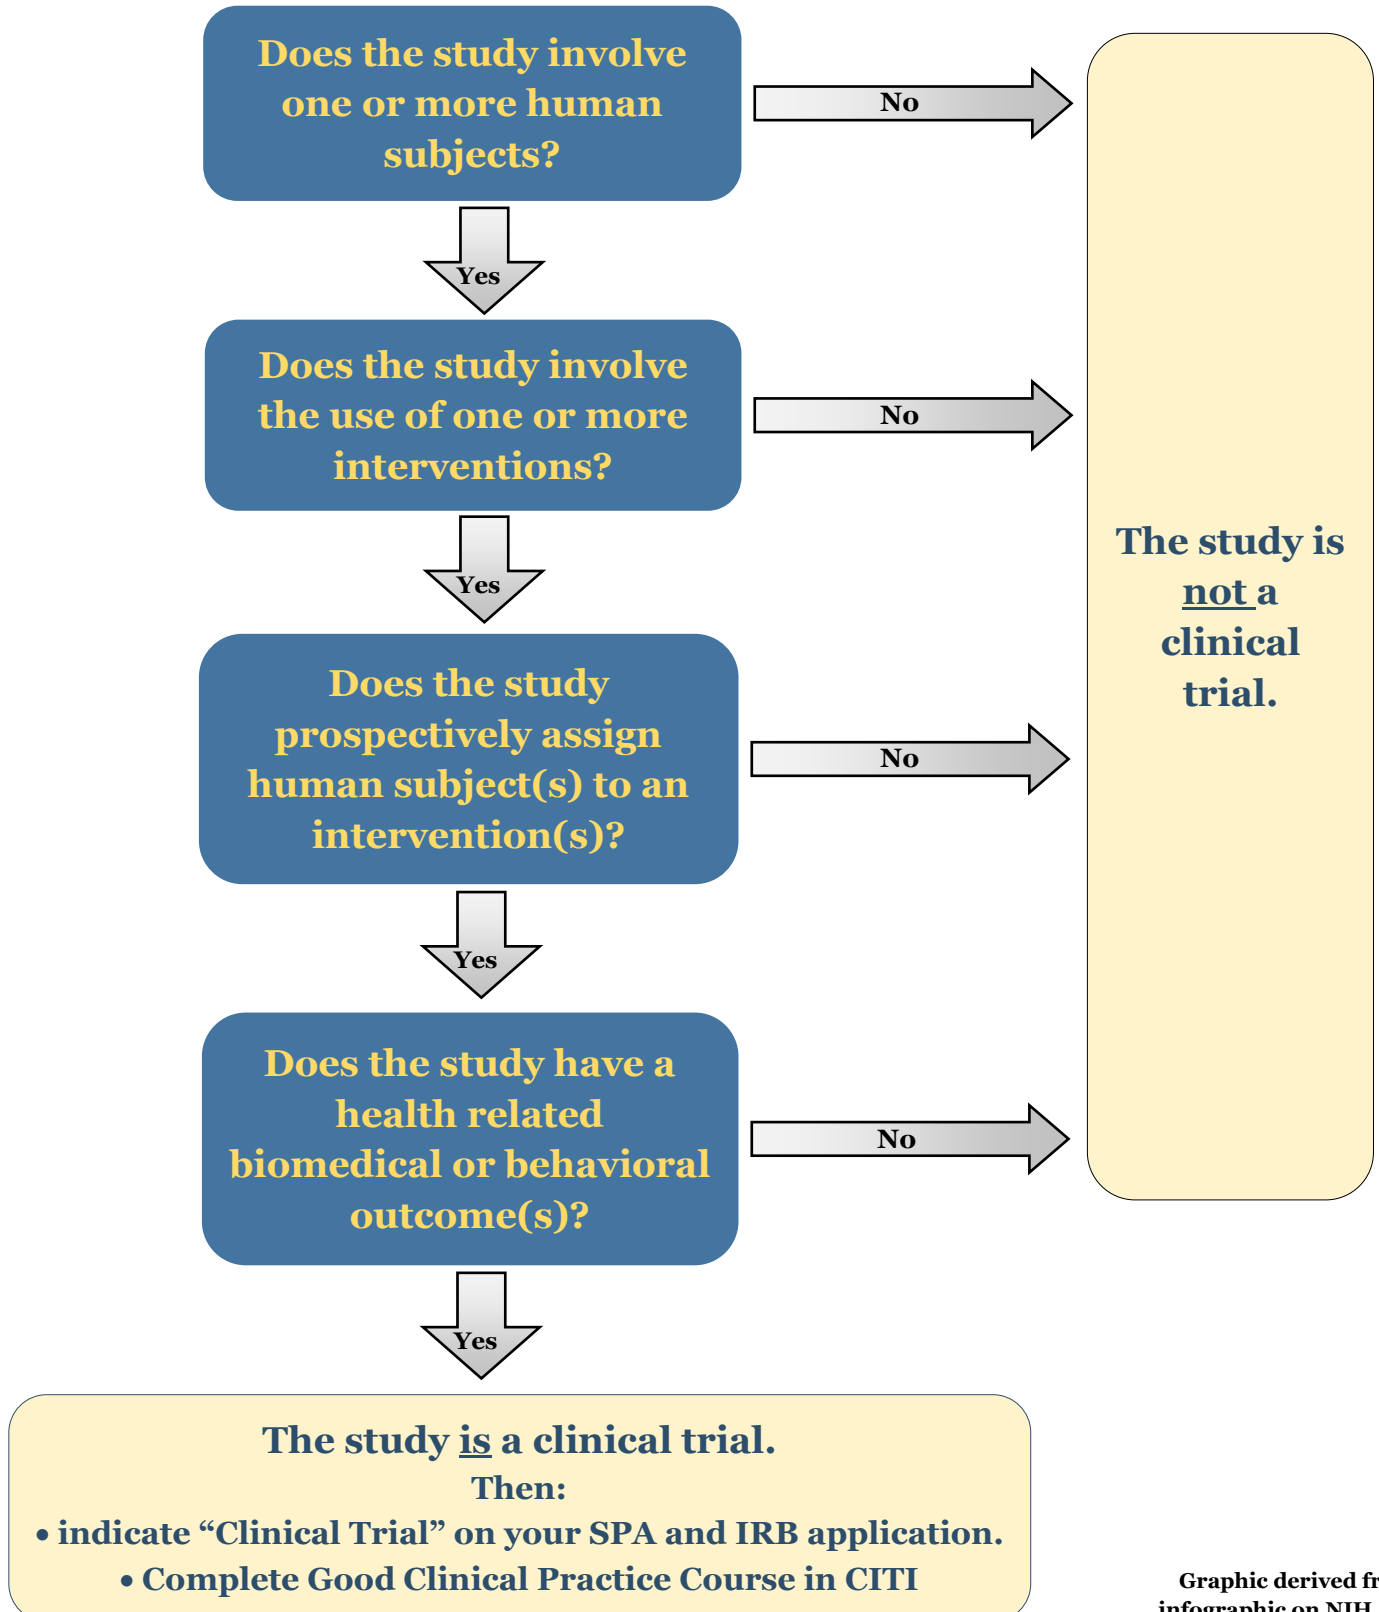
Does the study involve one or more human subjects?

No

Yes

Does the study involve the use of one or more interventions?

No

Yes

Does the study prospectively assign human subject(s) to an intervention(s)?

No

Yes

Does the study have a health related biomedical or behavioral outcome(s)?

No

Yes

The study is not a clinical trial.

The study is a clinical trial.
Then:
• indicate "Clinical Trial" on your SPA and IRB application.
• Complete Good Clinical Practice Course in CITI

Graphic derived fr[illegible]
infographic on NIH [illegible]